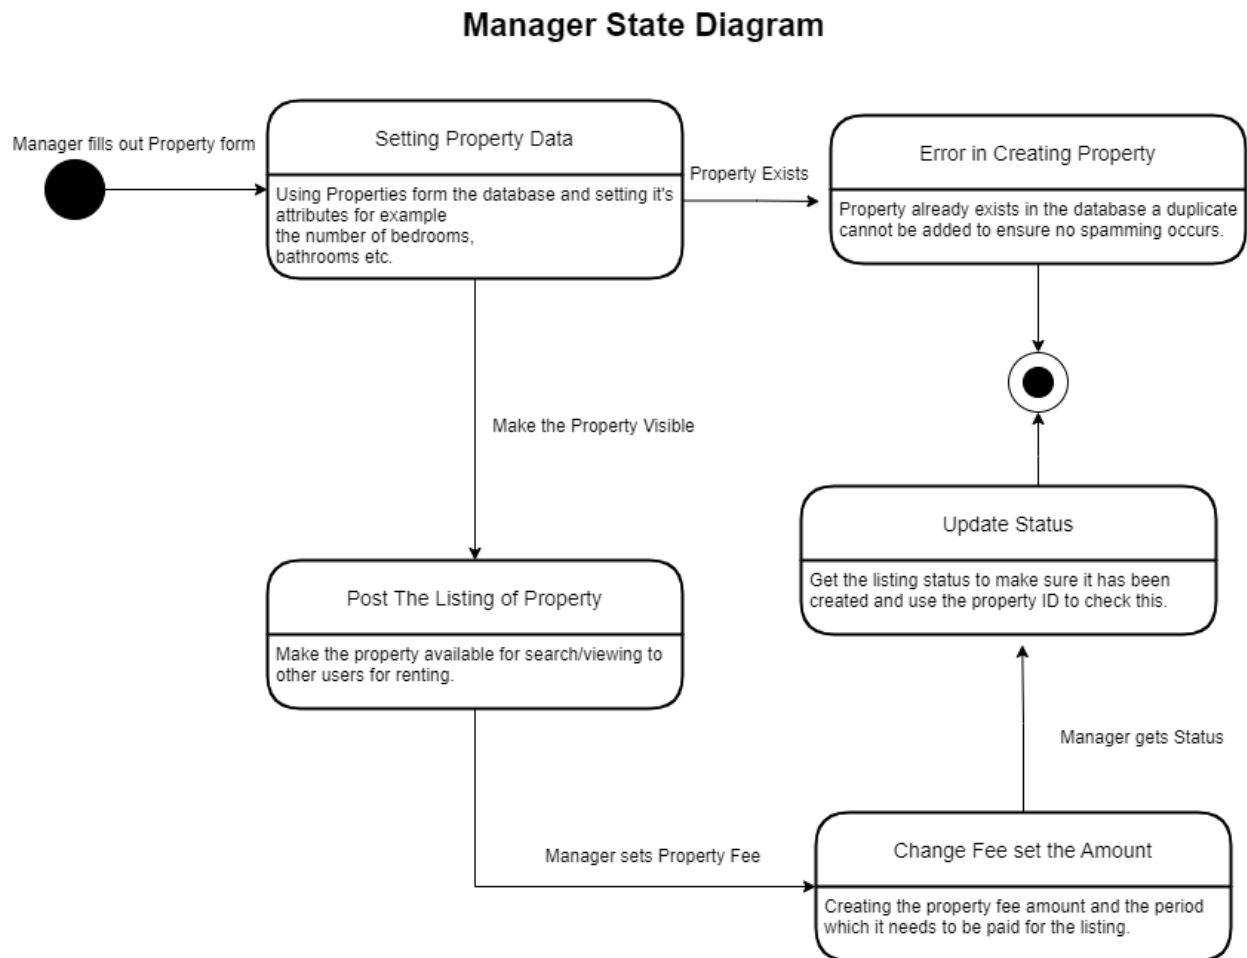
Manager State Diagram

Manager fills out Property form

Setting Property Data

Using Properties form the database and setting it's attributes for example
the number of bedrooms,
bathrooms etc.

Property Exists

Error in Creating Property

Property already exists in the database a duplicate cannot be added to ensure no spamming occurs.

Make the Property Visible

Update Status

Get the listing status to make sure it has been created and use the property ID to check this.

Post The Listing of Property

Make the property available for search/viewing to other users for renting.

Manager gets Status

Manager sets Property Fee

Change Fee set the Amount

Creating the property fee amount and the period which it needs to be paid for the listing.